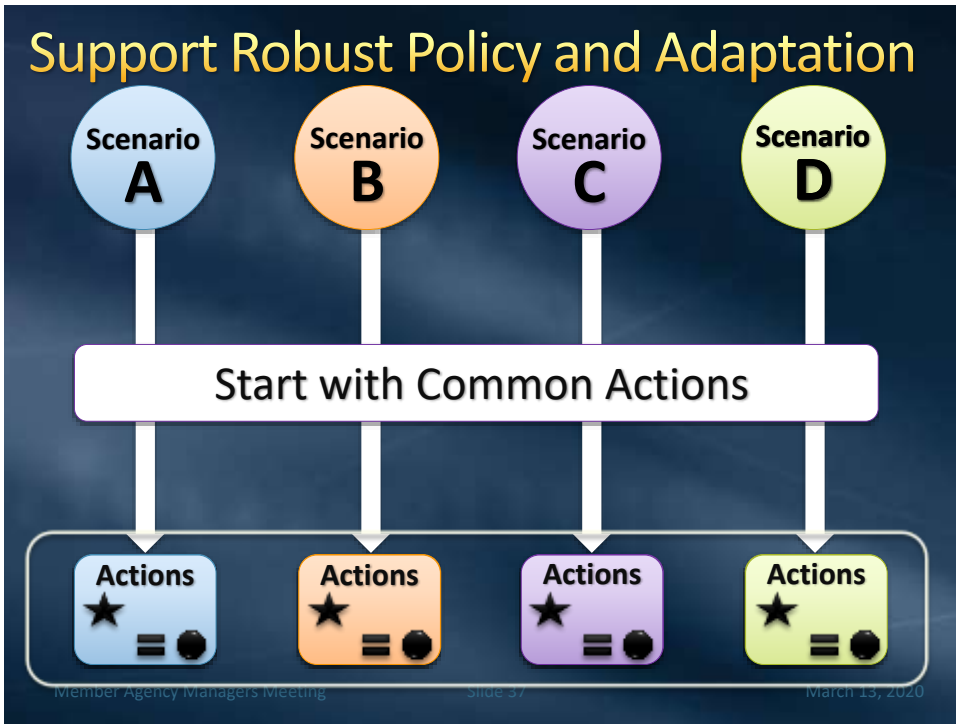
Support Robust Policy and Adaptation

Scenario A

Scenario B

Scenario C

Scenario D

Start with Common Actions

Actions ★ = ●

Actions ★ = ●

Actions ★ = ●

Actions ★ = ●

Member Agency Managers Meeting

Slide 37

March 13, 2020